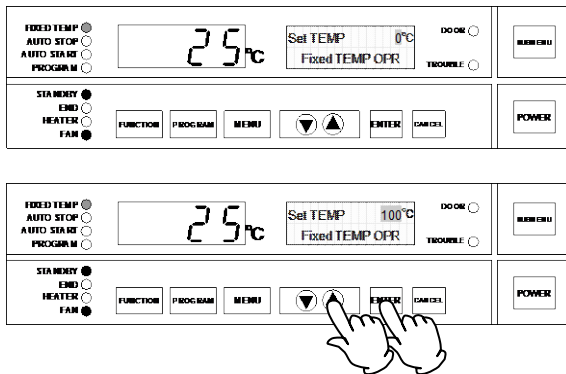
FIXED TEMP
AUTO STOP
AUTO START
PROGRAM

25℃

Set TEMP 0℃
Fixed TEMP OPR

DOOR
TROUBLE

SUBMENU

STANDBY
END
HEATER
FAN

FUNCTION PROGRAM MENU ENTER CANCEL

POWER

FIXED TEMP
AUTO STOP
AUTO START
PROGRAM

25℃

Set TEMP 100℃
Fixed TEMP OPR

DOOR
TROUBLE

SUBMENU

STANDBY
END
HEATER
FAN

FUNCTION PROGRAM MENU ENTER CANCEL

POWER